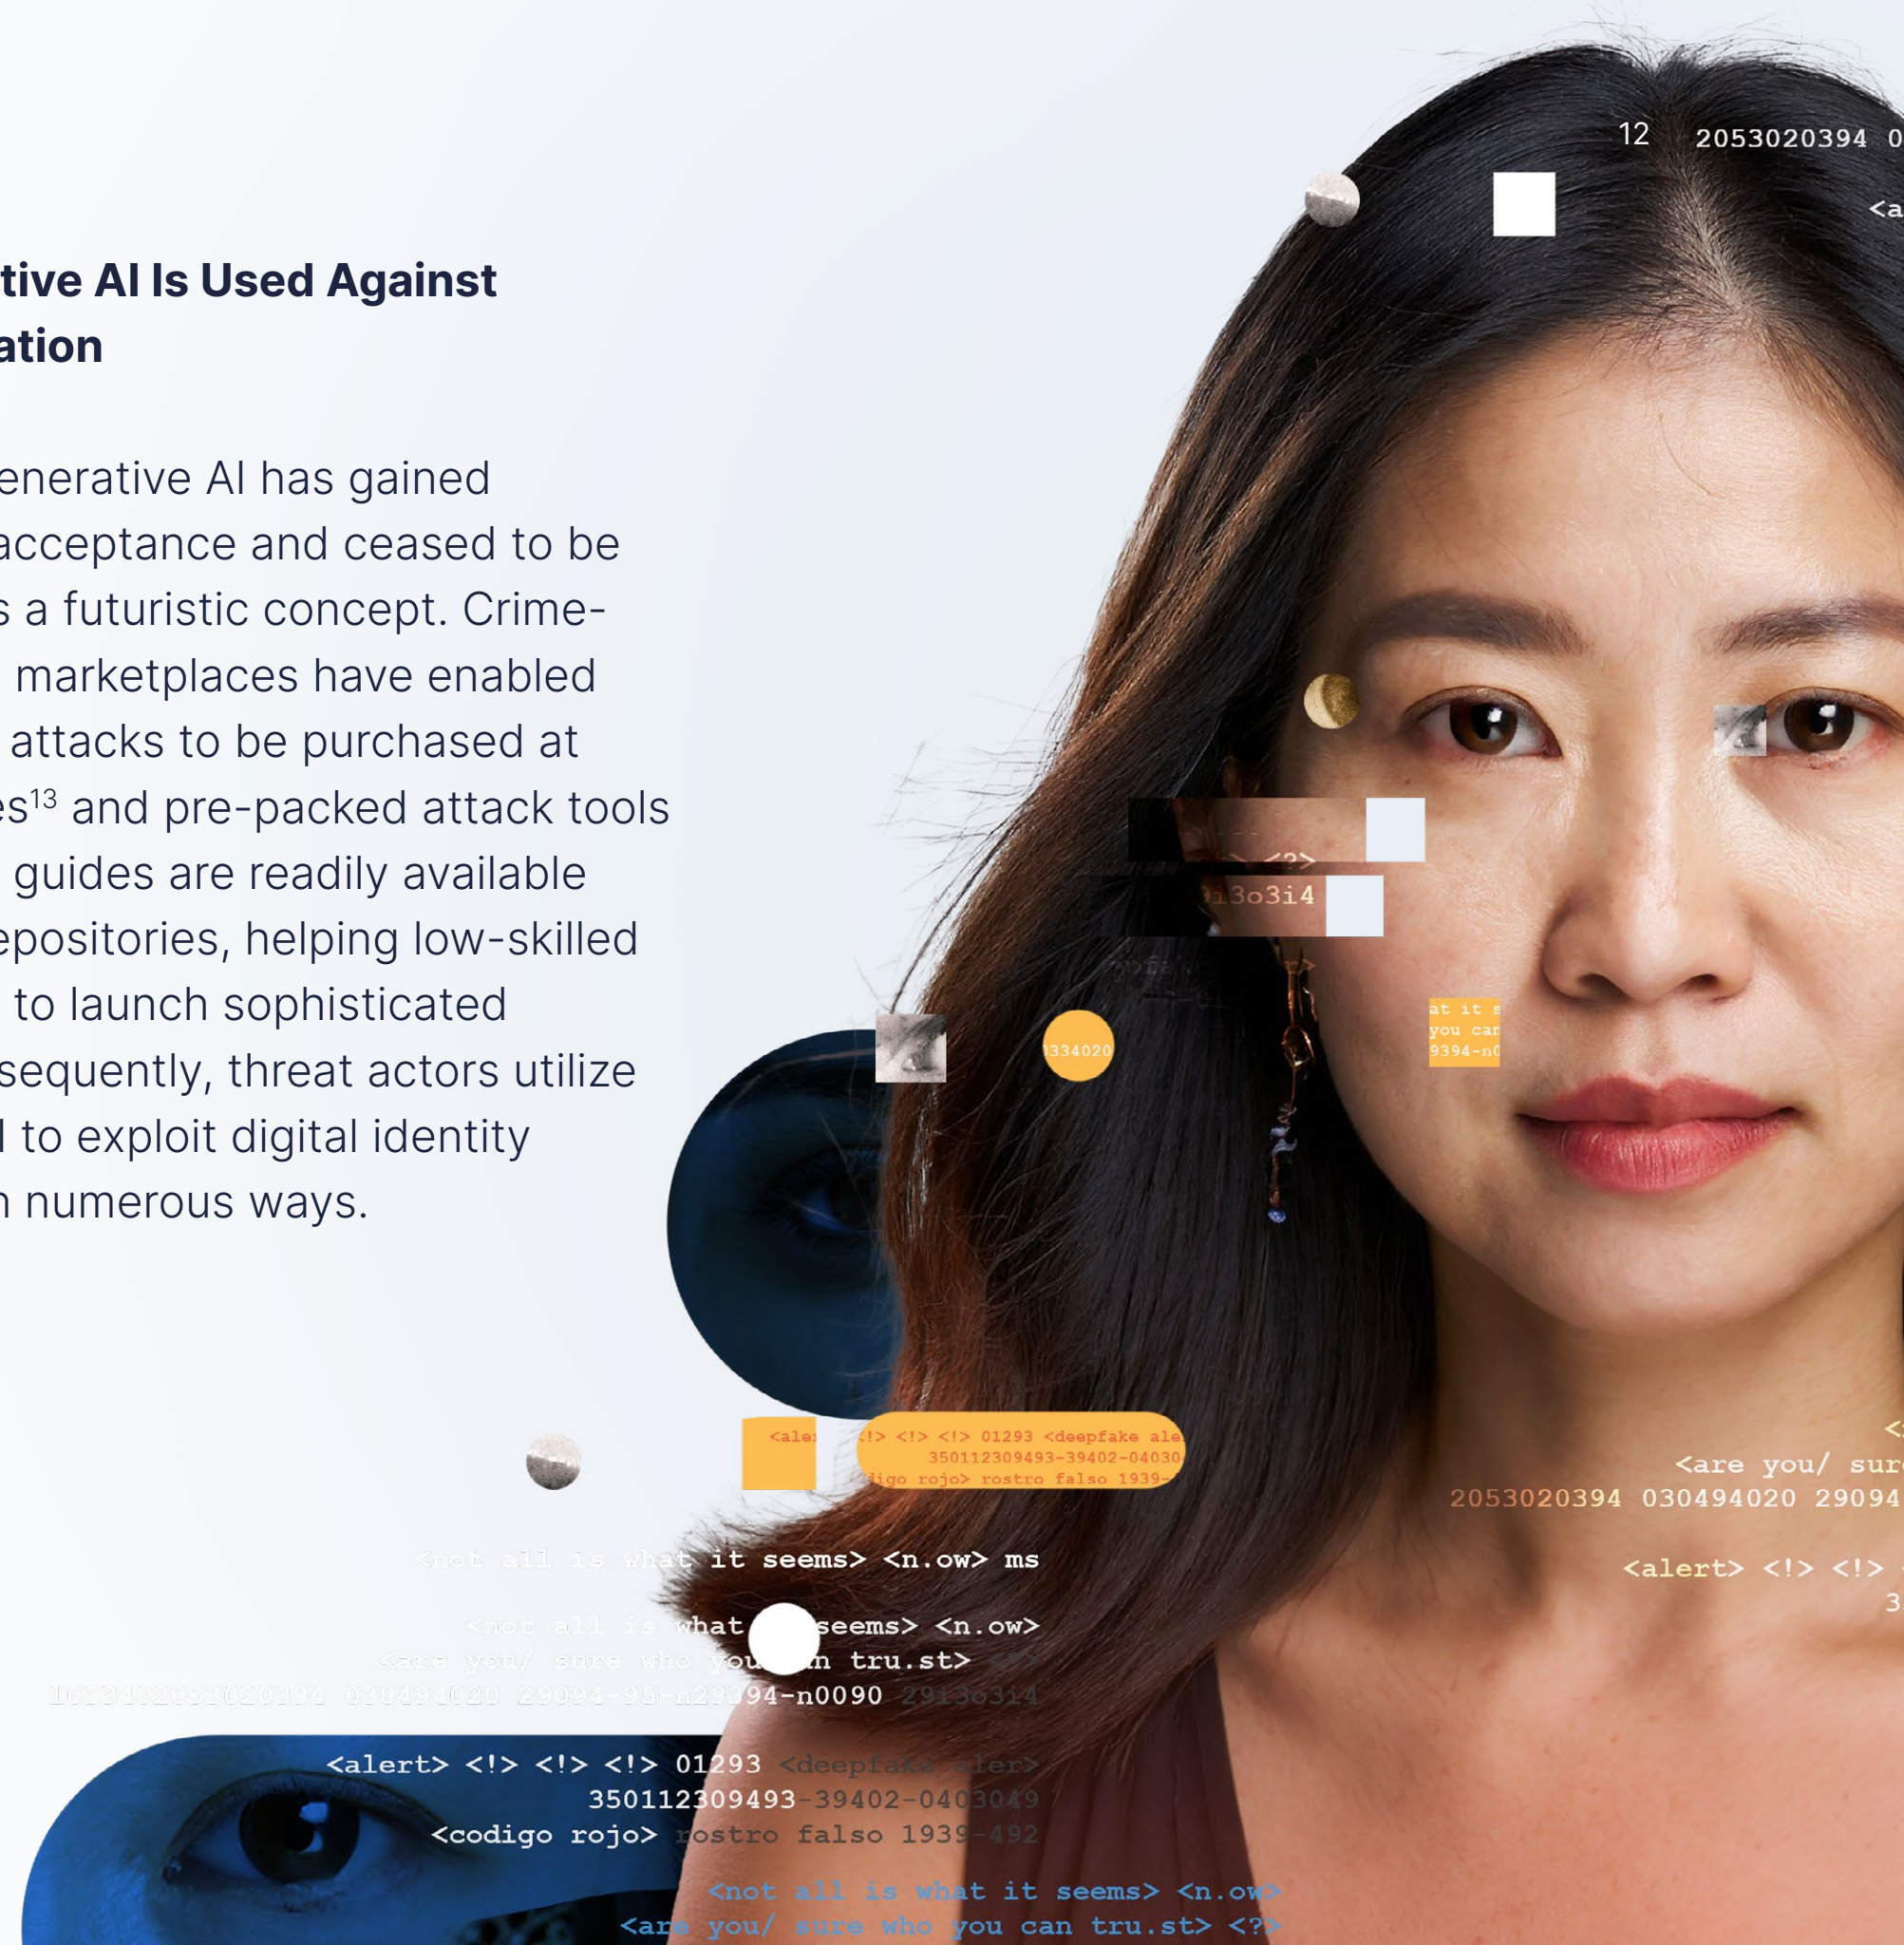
tive AI Is Used Against ation

enerative AI has gained acceptance and ceased to be s a futuristic concept. Crime- marketplaces have enabled attacks to be purchased at es$^{13}$ and pre-packed attack tools guides are readily available epositories, helping low-skilled to launch sophisticated sequently, threat actors utilize I to exploit digital identity n numerous ways.

12 2053020394 0

<a

<?>

i3o3i4

at it s
you car
9394-n0

334020

<aler

<!> <!> <!> 01293 <deepfake ale
350112309493-39402-04030
digo rojo> rostro falso 1939-

<not all is what it seems> <n.ow> ms

<not all is what seems> <n.ow>
<are you/ sure who you can tru.st> <?>
1023102053020394 030494020 29094-95-n29394-n0090 29136314

<alert> <!> <!> <!> 01293 <deepfake aler>
350112309493-39402-0403049
<codigo rojo> rostro falso 1939-492

<not all is what it seems> <n.ow>
<are you/ sure who you can tru.st> <?>

<
<are you/ sur
2053020394 030494020 29094

<alert> <!> <!>
3